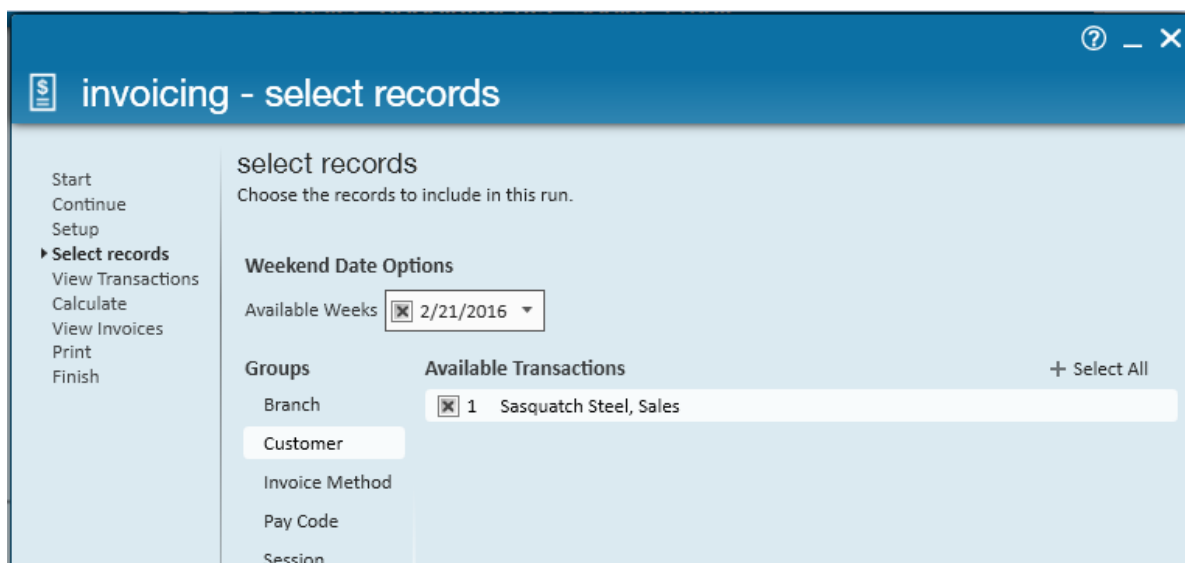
invoicing - select records

Start
Continue
Setup
Select records
View Transactions
Calculate
View Invoices
Print
Finish

select records
Choose the records to include in this run.

Weekend Date Options

Available Weeks 2/21/2016

Groups
Branch
Customer
Invoice Method
Pay Code
Session

Available Transactions
+ Select All

1 Sasquatch Steel, Sales